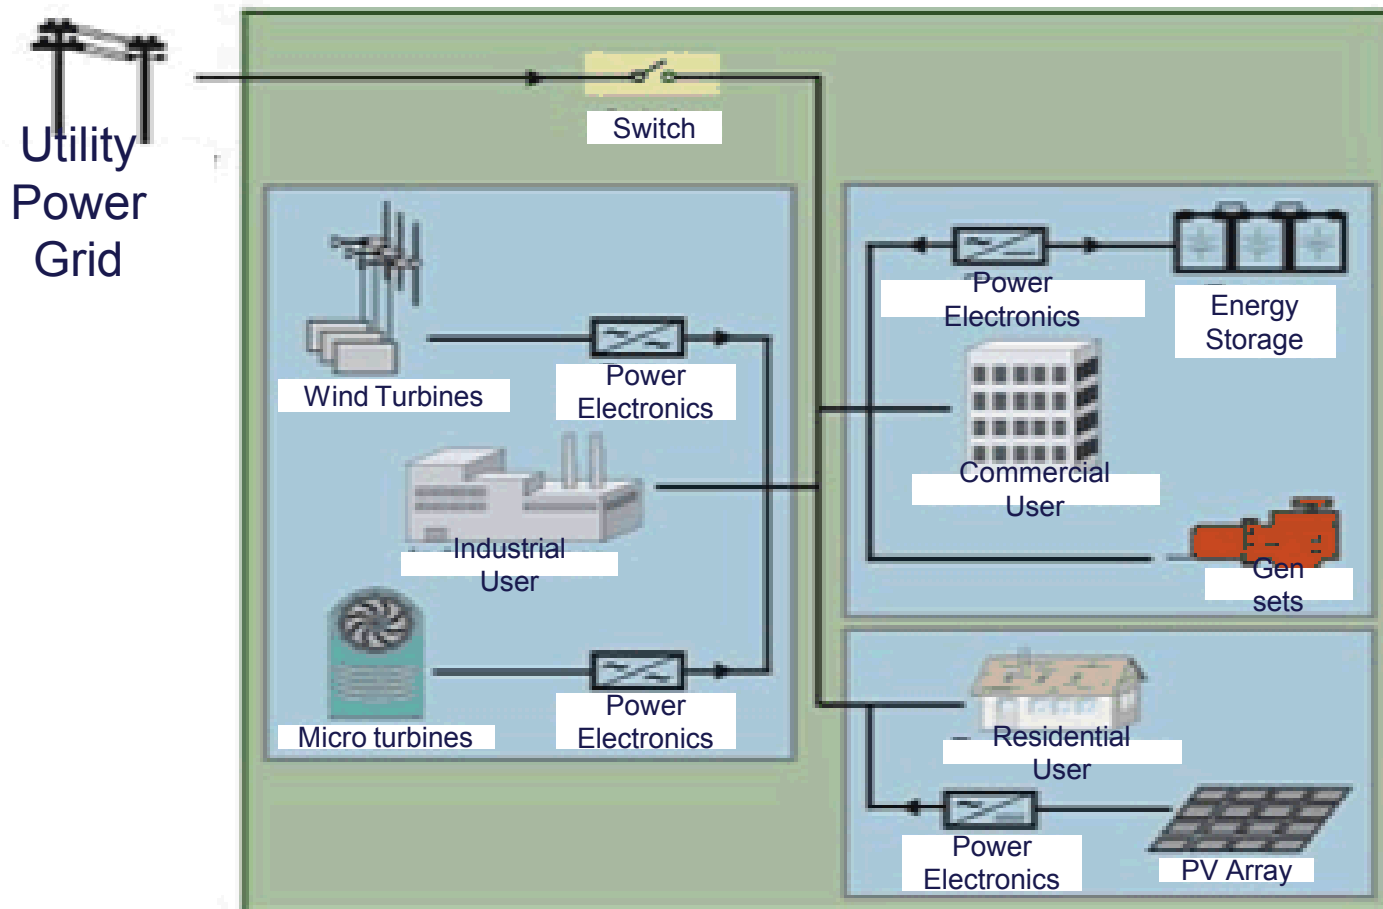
Utility Power Grid

Switch

Wind Turbines

Power Electronics

Industrial User

Micro turbines

Power Electronics

Power Electronics

Energy Storage

Commercial User

Gen sets

Residential User

Power Electronics

PV Array